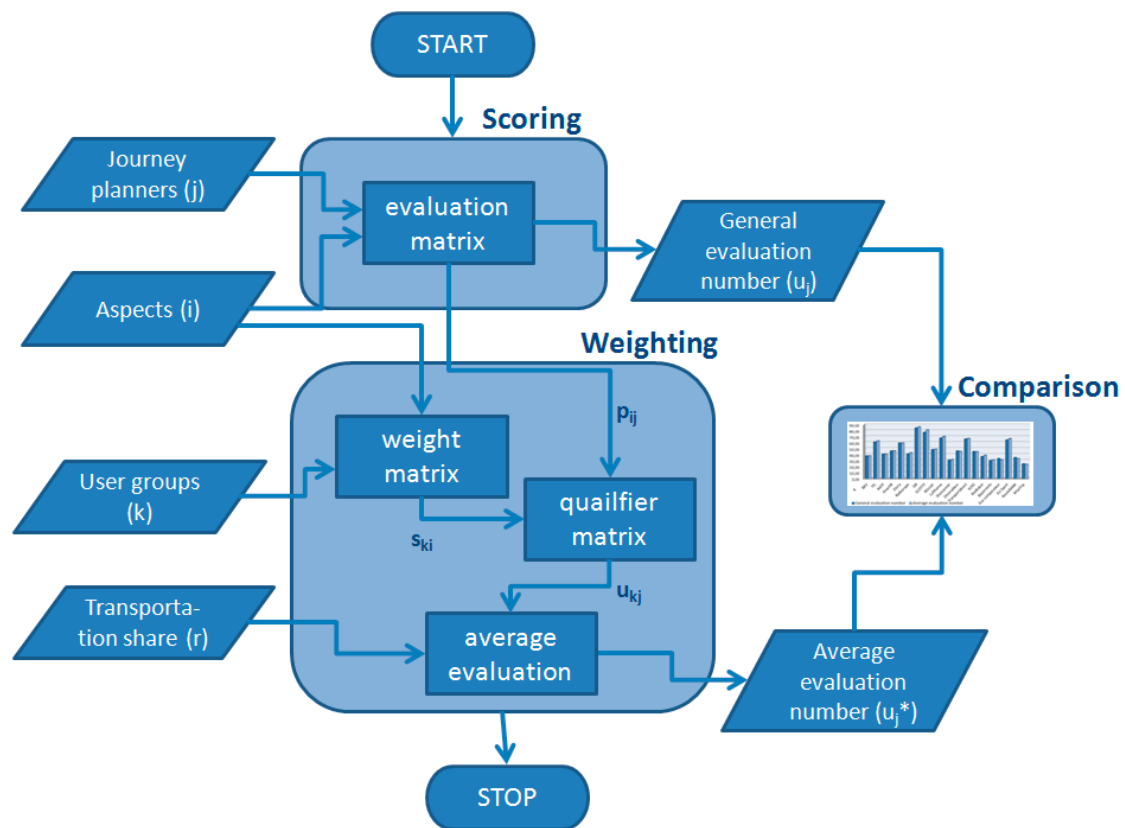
START

Scoring

Journey planners (j)

evaluation matrix

General evaluation number ($u_j$)

Aspects (i)

Weighting

$p_{ij}$

Comparison

weight matrix

User groups (k)

qualifier matrix

$s_{ki}$

$u_{kj}$

Transportation share (r)

average evaluation

Average evaluation number ($u_j$*)

STOP